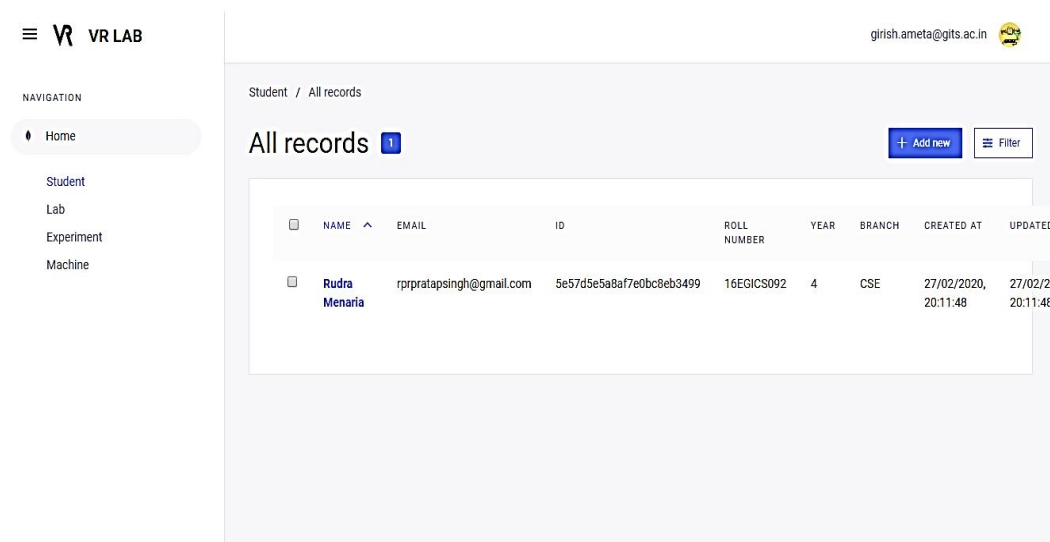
VR LAB

girish.ameta@gits.ac.in

NAVIGATION

Home

Student
Lab
Experiment
Machine

Student / All records

All records 1

+ Add new

Filter

| | NAME ^ | EMAIL | ID | ROLL NUMBER | YEAR | BRANCH | CREATED AT | UPDATED |
|---|---|---|---|---|---|---|---|---|
| | Rudra Menaria | rprpratapsingh@gmail.com | 5e57d5e5a8af7e0bc8eb3499 | 16EGICS092 | 4 | CSE | 27/02/2020, 20:11:48 | 27/02/2 20:11:48 |